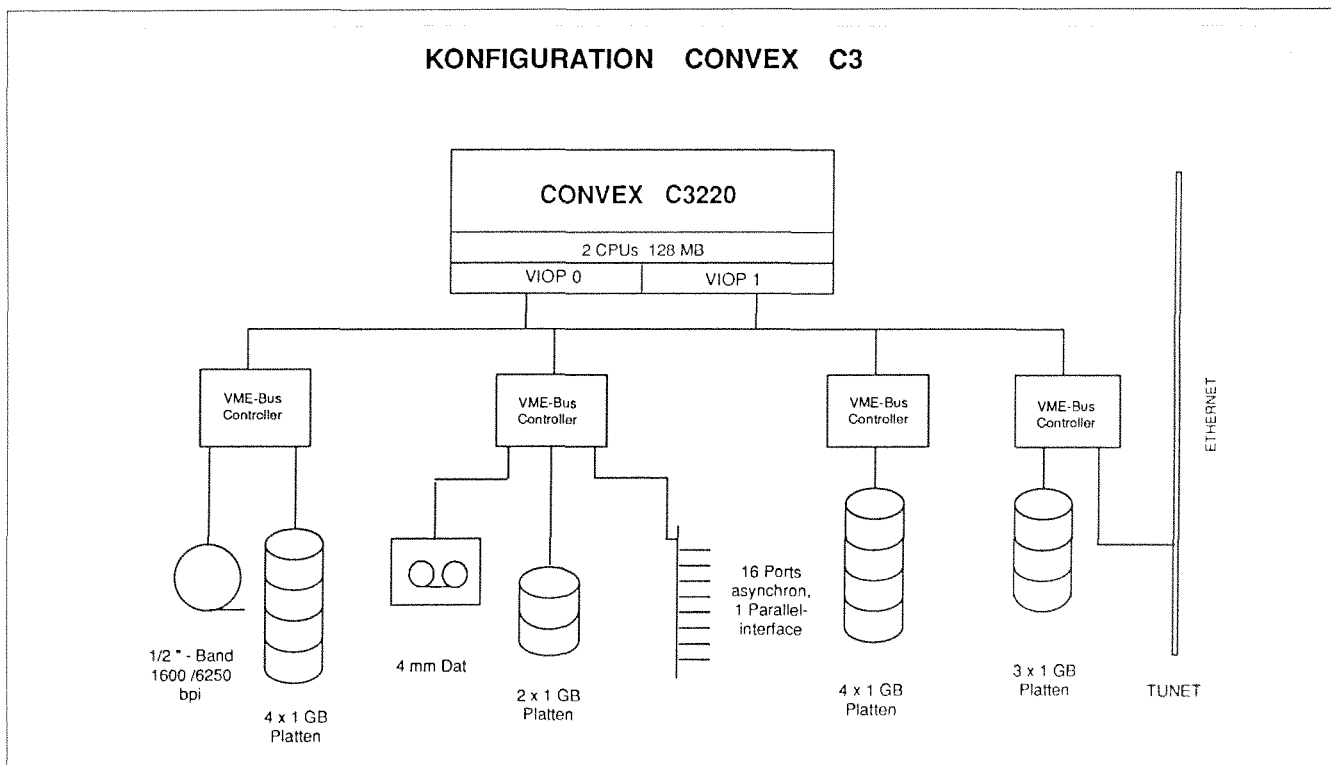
KONFIGURATION CONVEX C3

CONVEX C3220

2 CPUs 128 MB

VIOP 0

VIOP 1

VME-Bus Controller

VME-Bus Controller

VME-Bus Controller

VME-Bus Controller

ETHERNET

1/2 " - Band 1600 /6250 bpi

4 x 1 GB Platten

4 mm Dat

2 x 1 GB Platten

16 Ports asynchron, 1 Parallel-interface

4 x 1 GB Platten

3 x 1 GB Platten

TUNET